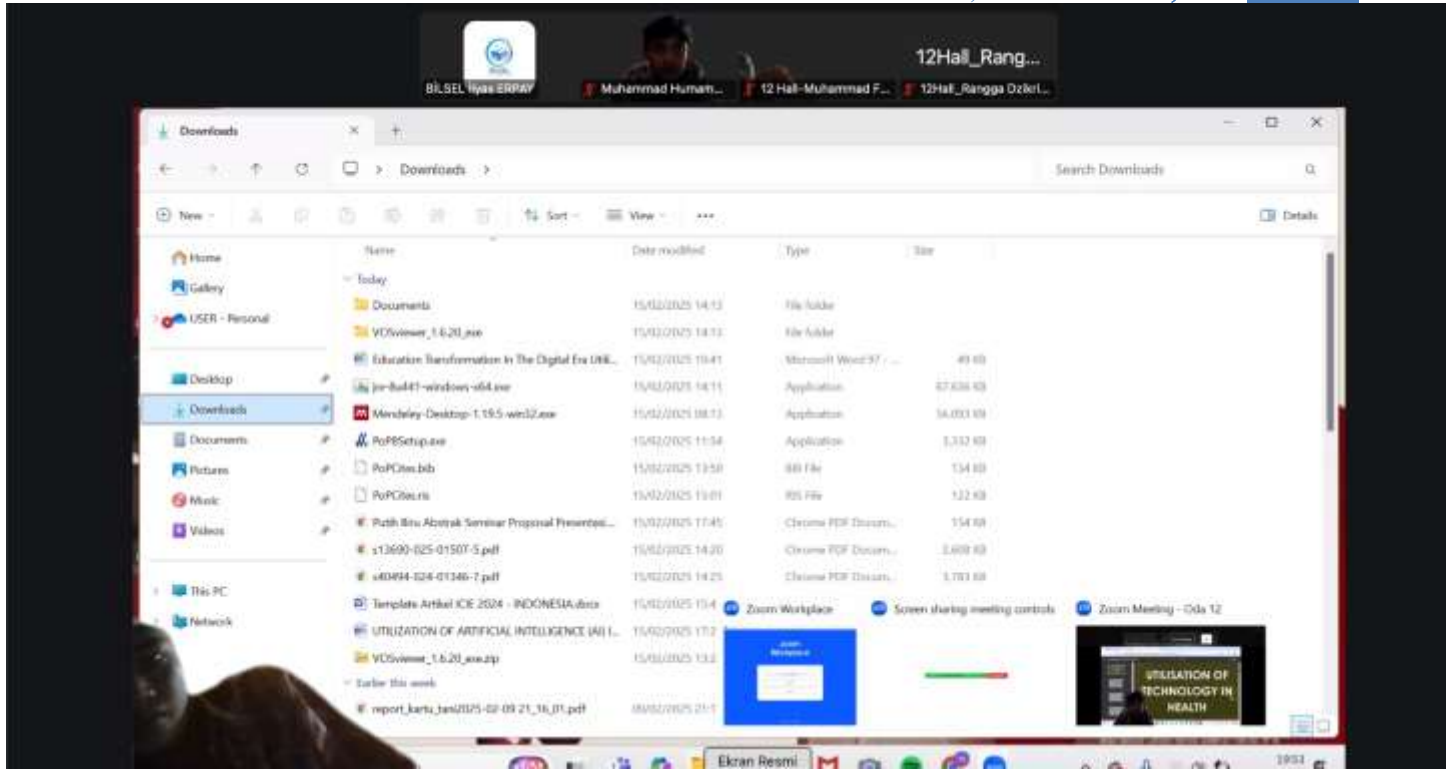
12Hall_Rang...

BİLSEL İlyas ERPAY | Muhammad Humam... | 12 Hall-Muhammad F... | 12Hall_Rangga Dzikri...

Downloads

Downloads >

Search Downloads

New | Sort | View | ...

Details

Home
Gallery
USER - Personal
Desktop
Downloads
Documents
Pictures
Music
Videos
This PC
Network

| Name | Date modified | Type | Size |
|---|---|---|---|
| Today | | | |
| Documents | 15/02/2025 14:13 | File folder | |
| VOSviewer_1.6.20_exe | 15/02/2025 14:13 | File folder | |
| Education Transformation In The Digital Era Util... | 15/02/2025 10:41 | Microsoft Word 97 - ... | 49 KB |
| jre-8u441-windows-x64.exe | 15/02/2025 14:11 | Application | 67,636 KB |
| Mendeley-Desktop-1.19.5-win32.exe | 15/02/2025 08:13 | Application | 34,093 KB |
| PoP8Setup.exe | 15/02/2025 11:54 | Application | 3,332 KB |
| PoPCites.bib | 15/02/2025 13:58 | BIB File | 134 KB |
| PoPCites.ris | 15/02/2025 13:01 | RIS File | 122 KB |
| Putih Biru Abstrak Seminar Proposal Presentasi... | 15/02/2025 17:45 | Chrome PDF Docum... | 154 KB |
| s13690-025-01507-5.pdf | 15/02/2025 14:20 | Chrome PDF Docum... | 3,608 KB |
| s40494-024-01346-7.pdf | 15/02/2025 14:25 | Chrome PDF Docum... | 3,783 KB |
| Template Artikel ICIE 2024 - INDONESIA.docx | 15/02/2025 15:4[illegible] | | |
| UTILIZATION OF ARTIFICIAL INTELLIGENCE (AI) I... | 15/02/2025 17:2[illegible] | | |
| VOSviewer_1.6.20_exe.zip | 15/02/2025 13:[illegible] | | |
| Earlier this week | | | |
| report_kartu_tani2025-02-09 21_16_01.pdf | 09/02/2025 21:1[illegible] | | |

Zoom Workplace | Screen sharing meeting controls | Zoom Meeting - Oda 12

Zoom Workplace

UTILISATION OF TECHNOLOGY IN HEALTH

Ekran Resmi

19:53